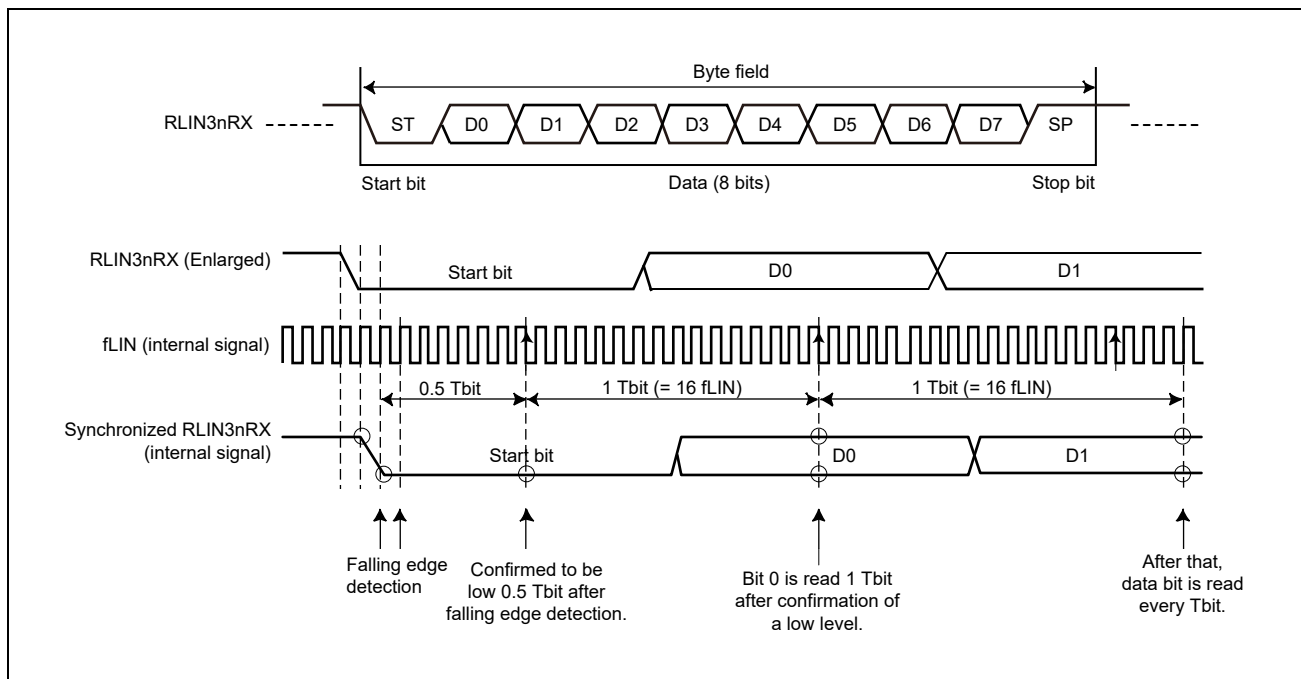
Byte field

RLIN3nRX

ST D0 D1 D2 D3 D4 D5 D6 D7 SP

Start bit Data (8 bits) Stop bit

RLIN3nRX (Enlarged)

Start bit D0 D1

fLIN (internal signal)

0.5 Tbit 1 Tbit (= 16 fLIN) 1 Tbit (= 16 fLIN)

Synchronized RLIN3nRX (internal signal)

Start bit D0 D1

Falling edge detection

Confirmed to be low 0.5 Tbit after falling edge detection.

Bit 0 is read 1 Tbit after confirmation of a low level.

After that, data bit is read every Tbit.